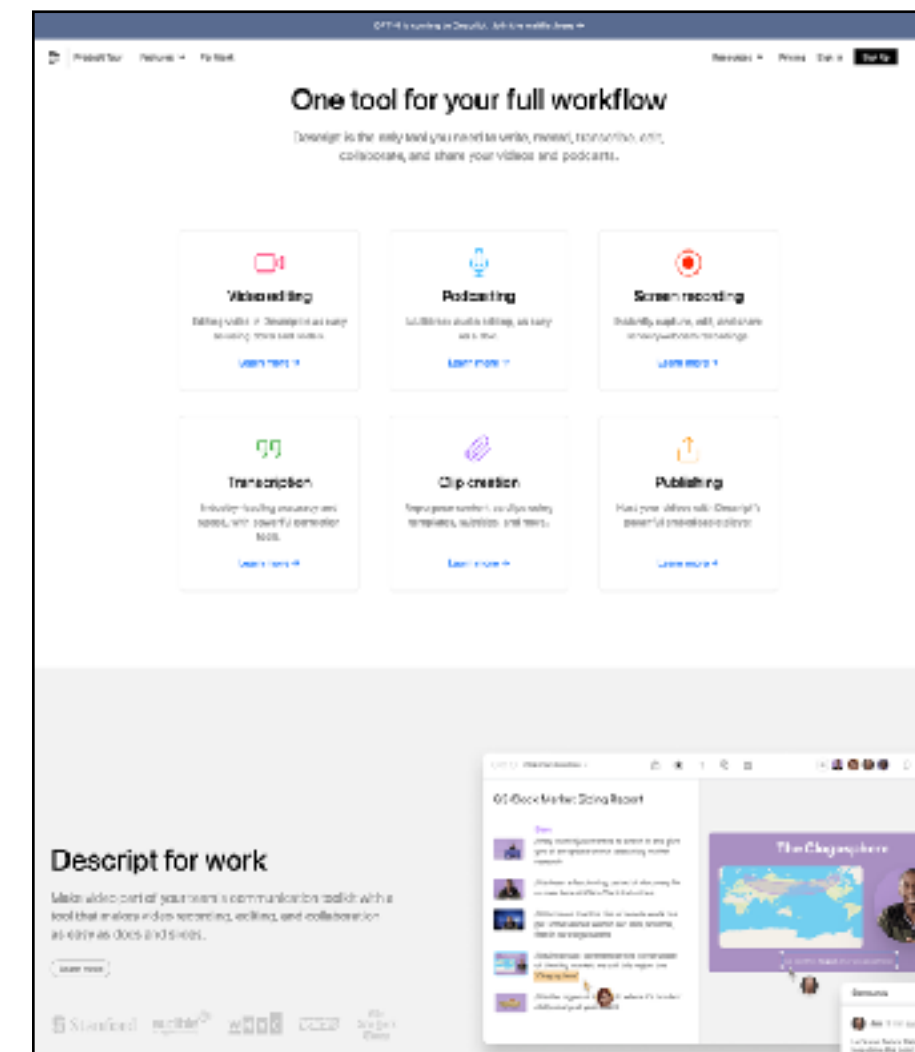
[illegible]

Product Tour Features To Work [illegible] Pricing Log in Sign Up

One tool for your full workflow

Descript is the only tool you need to write, record, transcribe, edit, collaborate, and share your videos and podcasts.

Video editing
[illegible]
Learn more →

Podcasting
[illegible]
Learn more →

Screen recording
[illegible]
Learn more →

Transcription
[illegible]
Learn more →

Clip creation
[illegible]
Learn more →

Publishing
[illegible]
Learn more →

Descript for work

Make video part of your team's communication toolkit with a tool that makes video recording, editing, and collaboration as easy as docs and slides.

Learn more

Stanford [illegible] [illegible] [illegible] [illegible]

Q1 Stock Market Sizing Report

The Clayosphere

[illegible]